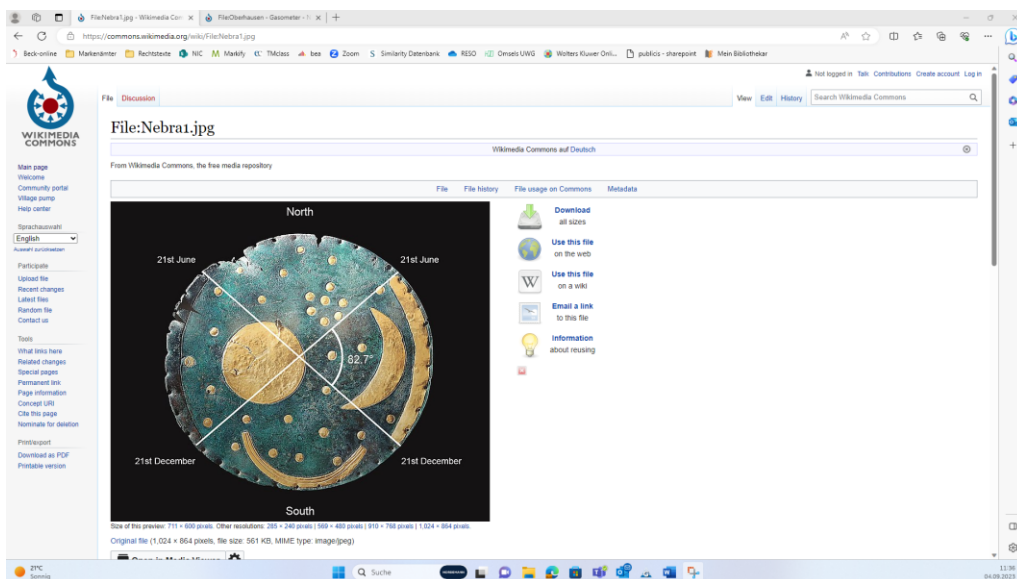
File:Nebra1.jpg - Wikimedia Com ×
File:Oberhausen - Gasometer - ×
https://commons.wikimedia.org/wiki/File:Nebra1.jpg

Beck-online | Markenämter | Rechtstexte | NIC | Markify | TMclass | bea | Zoom | Similarity Datenbank | RESO | Omsels UWG | Wolters Kluwer Onli... | publicis - sharepoint | Mein Bibliothekar

Not logged in Talk Contributions Create account Log in

WIKIMEDIA COMMONS

File Discussion

View Edit History Search Wikimedia Commons

File:Nebra1.jpg

Wikimedia Commons auf Deutsch

From Wikimedia Commons, the free media repository

File File history File usage on Commons Metadata

Main page
Welcome
Community portal
Village pump
Help center

Sprachauswahl
English
Auswahl zurücksetzen

Participate
Upload file
Recent changes
Latest files
Random file
Contact us

Tools
What links here
Related changes
Special pages
Permanent link
Page information
Concept URI
Cite this page
Nominate for deletion

Print/export
Download as PDF
Printable version

North
21st June
21st June
82.7°
21st December
21st December
South

Download
all sizes

Use this file
on the web

Use this file
on a wiki

Email a link
to this file

Information
about reusing

Size of this preview: 711 × 600 pixels. Other resolutions: 285 × 240 pixels | 569 × 480 pixels | 910 × 768 pixels | 1,024 × 864 pixels.

Original file (1,024 × 864 pixels, file size: 561 KB, MIME type: image/jpeg)

Open in Media Viewer

21°C
Sonnig

Suche

11:36
04.09.2023